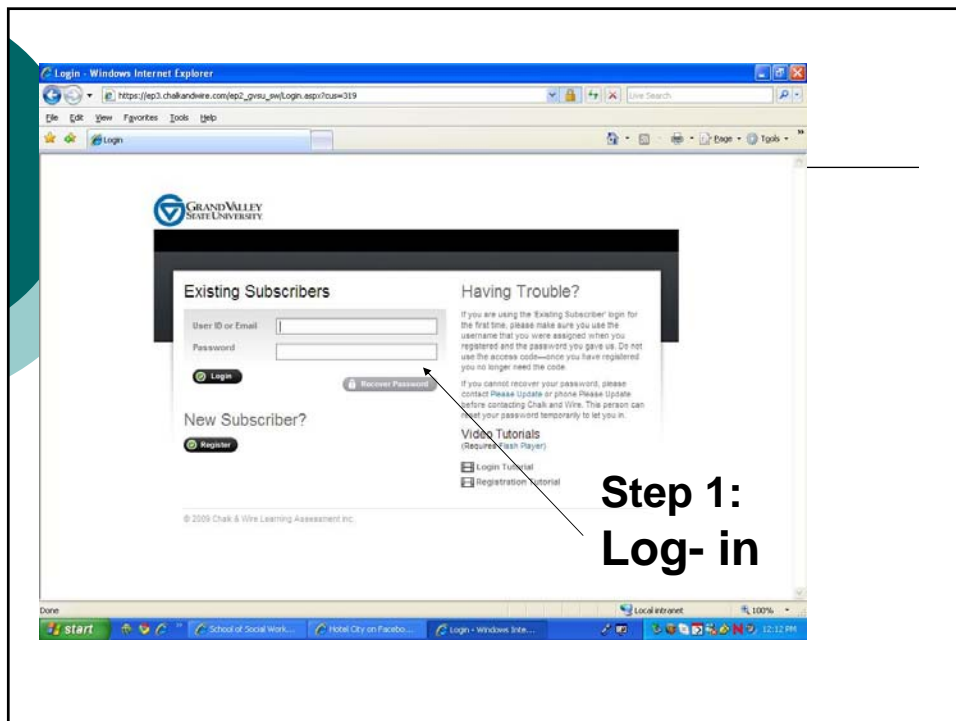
Login - Windows Internet Explorer

https://ep3.chalkandwire.com/ep2_gvsu_sw/Login.aspx?cus=319

Live Search

File Edit View Favorites Tools Help

Login

Page Tools

GRAND VALLEY STATE UNIVERSITY

Existing Subscribers

User ID or Email

Password

Login

Recover Password

New Subscriber?

Register

Having Trouble?

If you are using the 'Existing Subscriber' login for the first time, please make sure you use the username that you were assigned when you registered and the password you gave us. Do not use the access code—once you have registered you no longer need the code.

If you cannot recover your password, please contact Please Update or phone Please Update before contacting Chalk and Wire. This person can reset your password temporarily to let you in.

Video Tutorials
(Requires Flash Player)

Login Tutorial

Registration Tutorial

© 2009 Chalk & Wire Learning Assessment Inc.

Step 1: Log- in

Done

Local intranet

100%

start

School of Social Work...

Hotel City on Facebo...

Login - Windows Inte...

12:12 PM